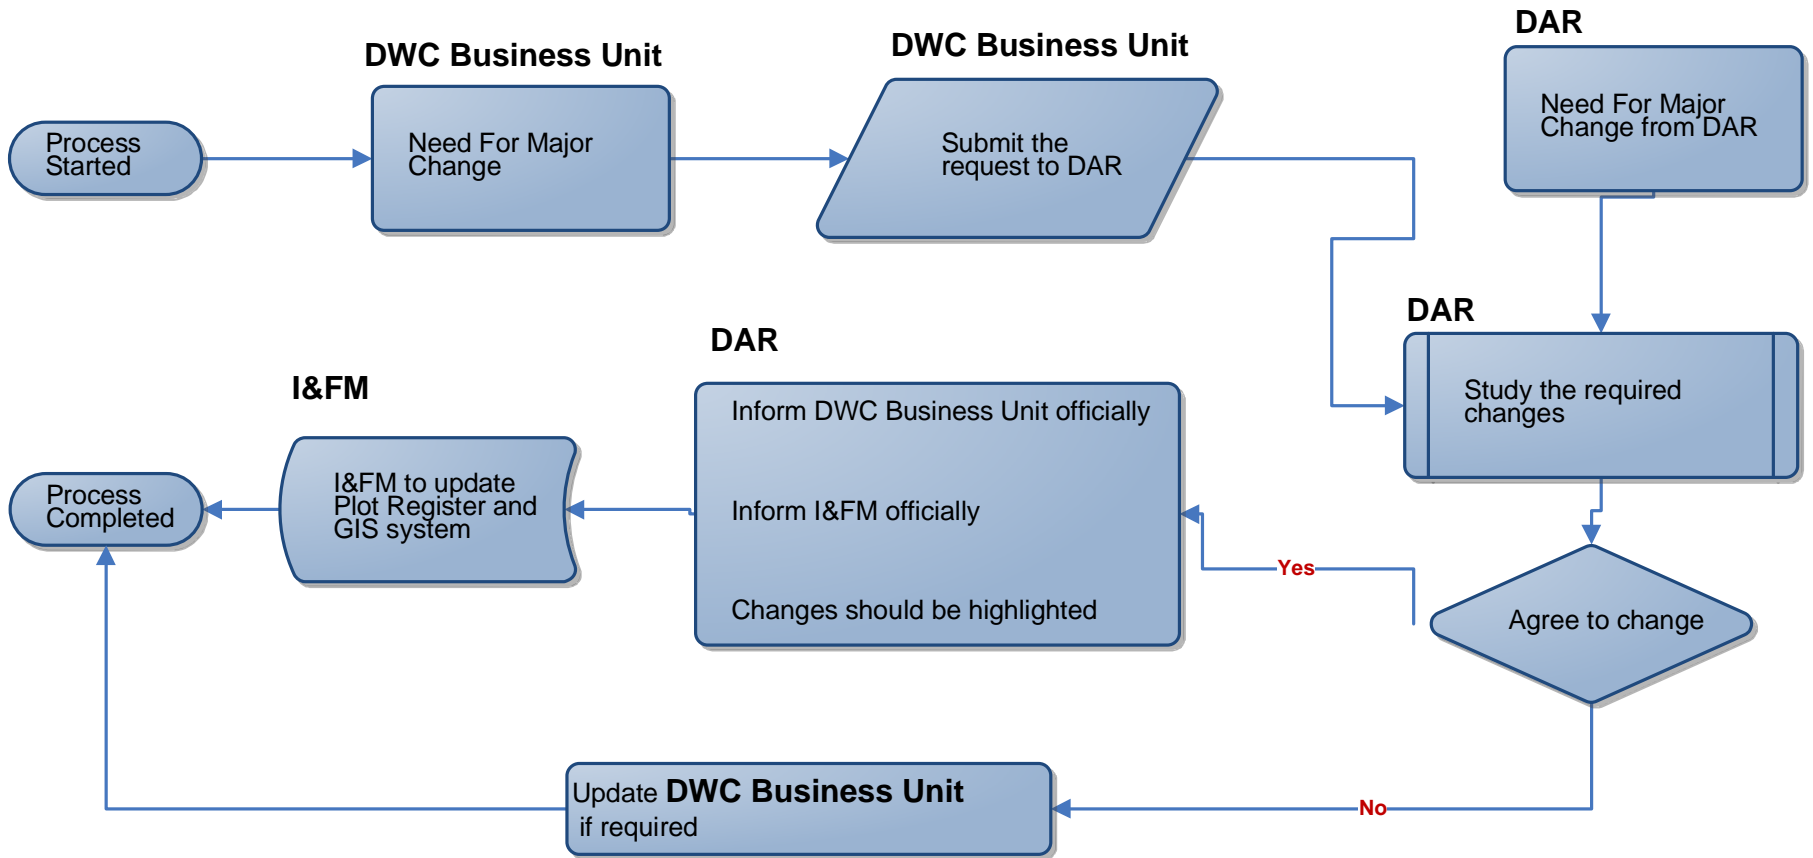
Process Started

DWC Business Unit

Need For Major Change

DWC Business Unit

Submit the request to DAR

DAR

Need For Major Change from DAR

DAR

Study the required changes

Agree to change

Yes

No

DAR

Inform DWC Business Unit officially

Inform I&FM officially

Changes should be highlighted

I&FM

I&FM to update Plot Register and GIS system

Process Completed

Update DWC Business Unit if required